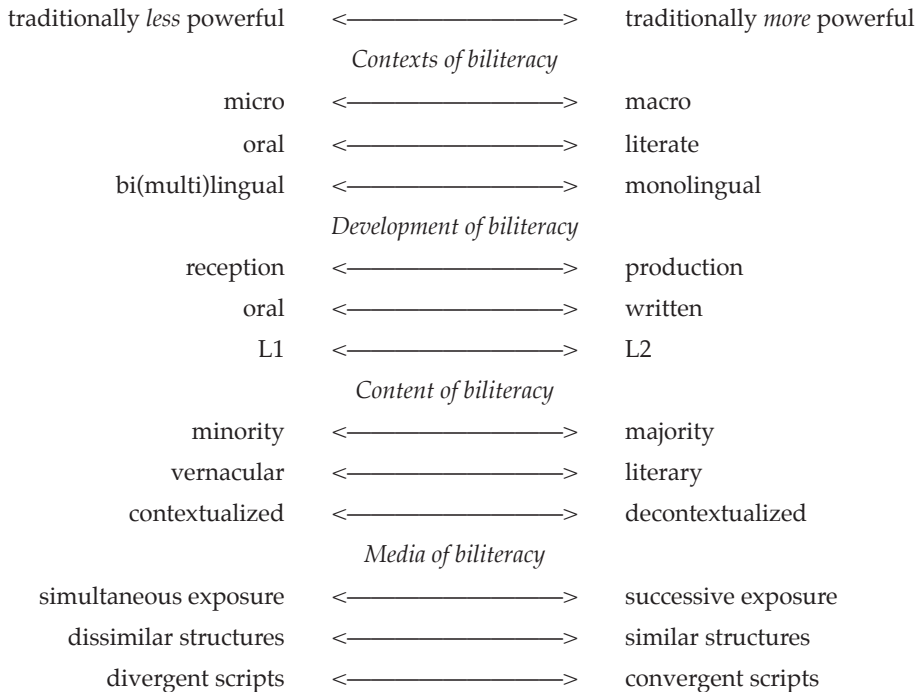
| | | |
|---|---|---|
| traditionally *less* powerful | <————————> | traditionally *more* powerful |
| | *Contexts of biliteracy* | |
| micro | <————————> | macro |
| oral | <————————> | literate |
| bi(multi)lingual | <————————> | monolingual |
| | *Development of biliteracy* | |
| reception | <————————> | production |
| oral | <————————> | written |
| L1 | <————————> | L2 |
| | *Content of biliteracy* | |
| minority | <————————> | majority |
| vernacular | <————————> | literary |
| contextualized | <————————> | decontextualized |
| | *Media of biliteracy* | |
| simultaneous exposure | <————————> | successive exposure |
| dissimilar structures | <————————> | similar structures |
| divergent scripts | <————————> | convergent scripts |